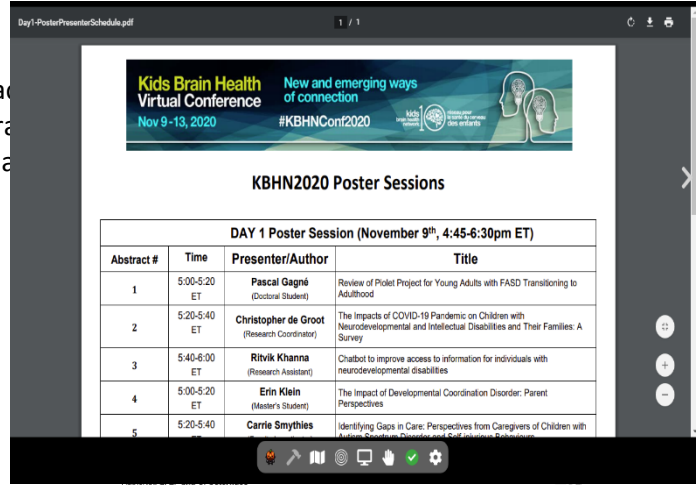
Day1-PosterPresenterSchedule.pdf

1 / 1

Kids Brain Health Virtual Conference
Nov 9-13, 2020
New and emerging ways of connection
#KBHNConf2020
kids brain health network
réseau pour la santé du cerveau des enfants

KBHN2020 Poster Sessions

| DAY 1 Poster Session (November 9$^{th}$, 4:45-6:30pm ET) | | | |
|---|---|---|---|
| Abstract # | Time | Presenter/Author | Title |
| 1 | 5:00-5:20 ET | Pascal Gagné (Doctoral Student) | Review of Piolet Project for Young Adults with FASD Transitioning to Adulthood |
| 2 | 5:20-5:40 ET | Christopher de Groot (Research Coordinator) | The Impacts of COVID-19 Pandemic on Children with Neurodevelopmental and Intellectual Disabilities and Their Families: A Survey |
| 3 | 5:40-6:00 ET | Ritvik Khanna (Research Assistant) | Chatbot to improve access to information for individuals with neurodevelopmental disabilities |
| 4 | 5:00-5:20 ET | Erin Klein (Master's Student) | The Impact of Developmental Coordination Disorder: Parent Perspectives |
| 5 | 5:20-5:40 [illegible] | Carrie Smythies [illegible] | Identifying Gaps in Care: Perspectives from Caregivers of Children with Autism Spectrum Disorder and Self-injurious Behaviours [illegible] |